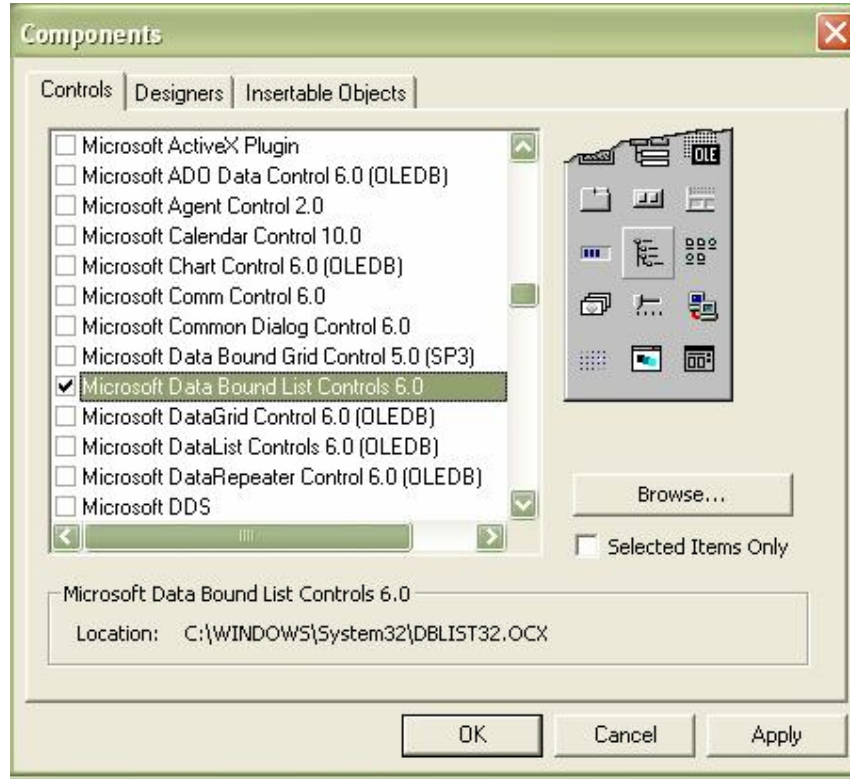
Components

Controls | Designers | Insertable Objects

Microsoft ActiveX Plugin
Microsoft ADO Data Control 6.0 (OLEDB)
Microsoft Agent Control 2.0
Microsoft Calendar Control 10.0
Microsoft Chart Control 6.0 (OLEDB)
Microsoft Comm Control 6.0
Microsoft Common Dialog Control 6.0
Microsoft Data Bound Grid Control 5.0 (SP3)
Microsoft Data Bound List Controls 6.0
Microsoft DataGrid Control 6.0 (OLEDB)
Microsoft DataList Controls 6.0 (OLEDB)
Microsoft DataRepeater Control 6.0 (OLEDB)
Microsoft DDS

OLE

Browse...

Selected Items Only

Microsoft Data Bound List Controls 6.0

Location: C:\WINDOWS\System32\DBLIST32.OCX

OK Cancel Apply